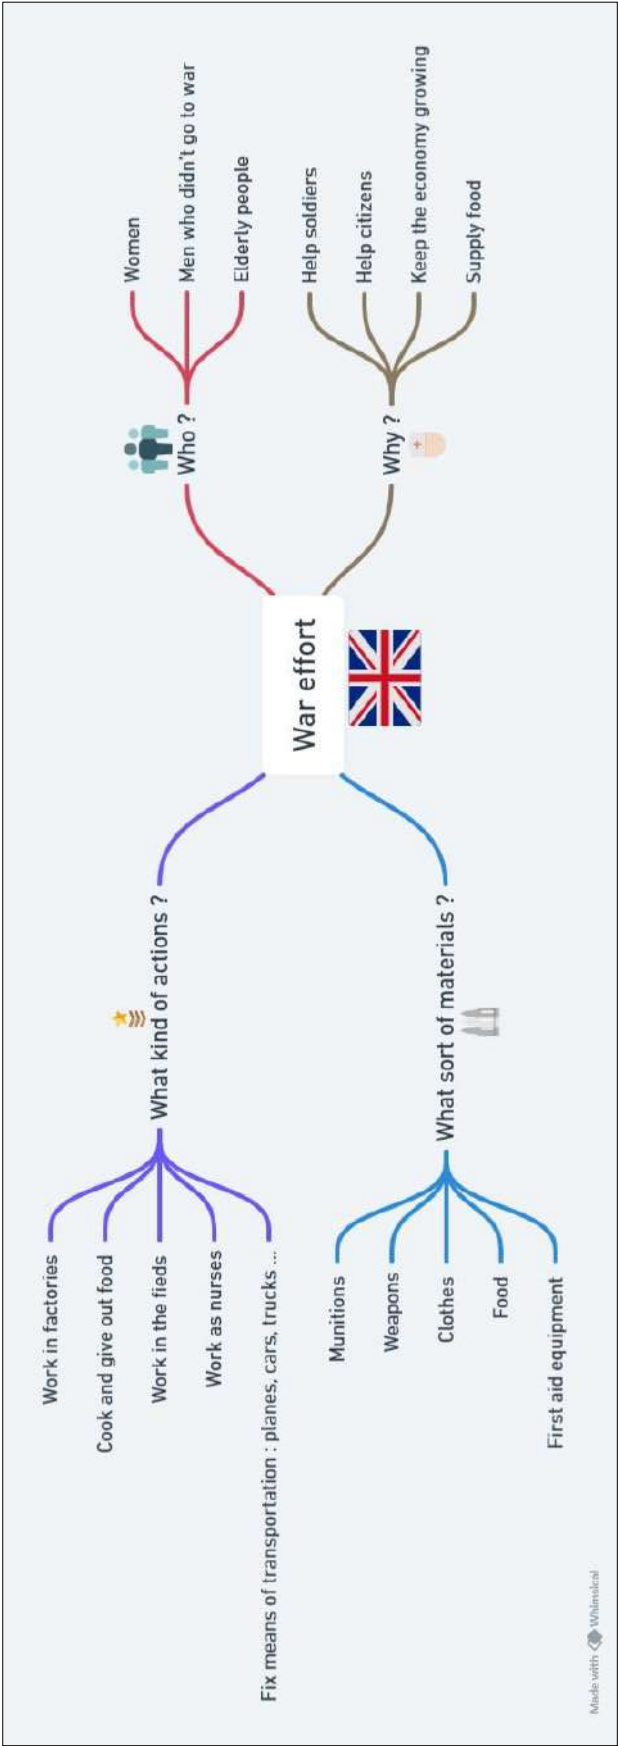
War effort

Who ?
Women
Men who didn't go to war
Elderly people

Why ?
Help soldiers
Help citizens
Keep the economy growing
Supply food

What kind of actions ?
Work in factories
Cook and give out food
Work in the fieds
Work as nurses
Fix means of transportation : planes, cars, trucks ...

What sort of materials ?
Munitions
Weapons
Clothes
Food
First aid equipment

Made with Whimsical